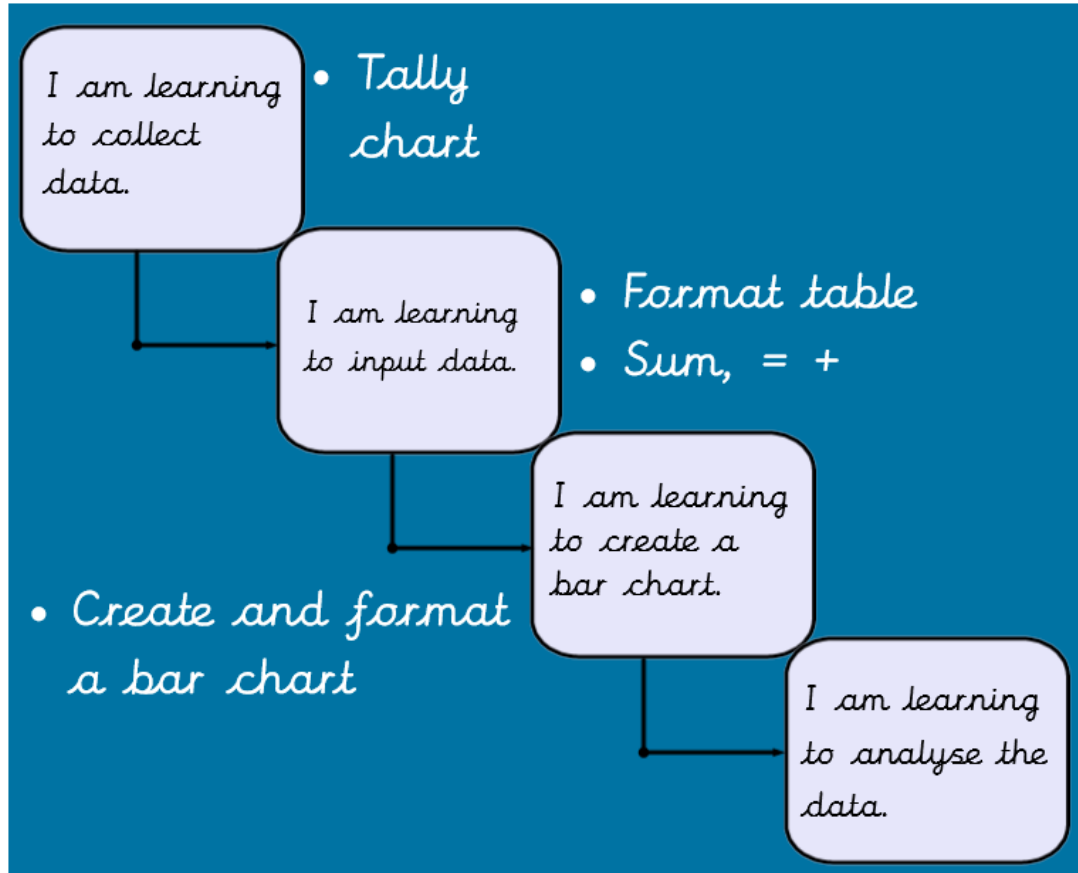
I am learning to collect data.

• Tally chart

I am learning to input data.

• Format table
• Sum, = +

I am learning to create a bar chart.

• Create and format a bar chart

I am learning to analyse the data.